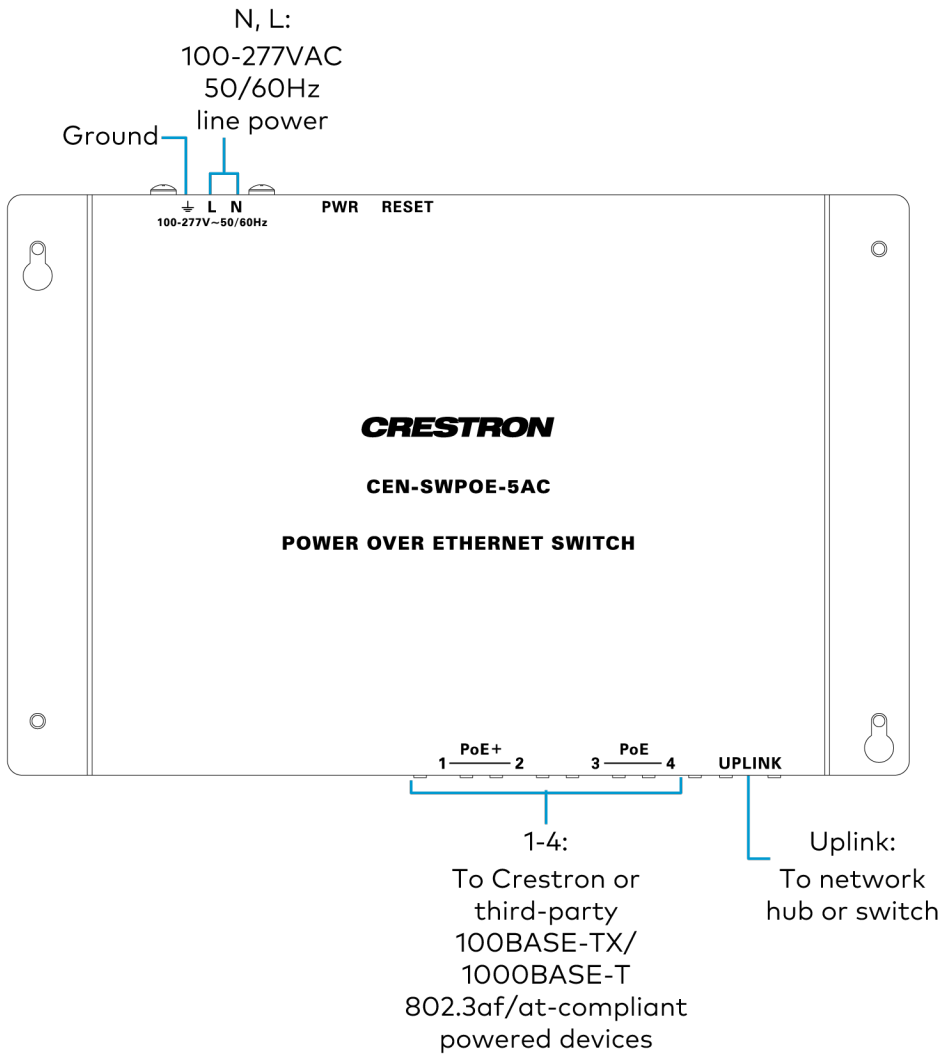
N, L:
100-277VAC
50/60Hz
line power

Ground

⏚ L N
100-277V~50/60Hz

PWR RESET

CRESTRON

CEN-SWPOE-5AC

POWER OVER ETHERNET SWITCH

PoE+
1 2

PoE
3 4

UPLINK

1-4:
To Crestron or third-party 100BASE-TX/ 1000BASE-T 802.3af/at-compliant powered devices

Uplink:
To network hub or switch